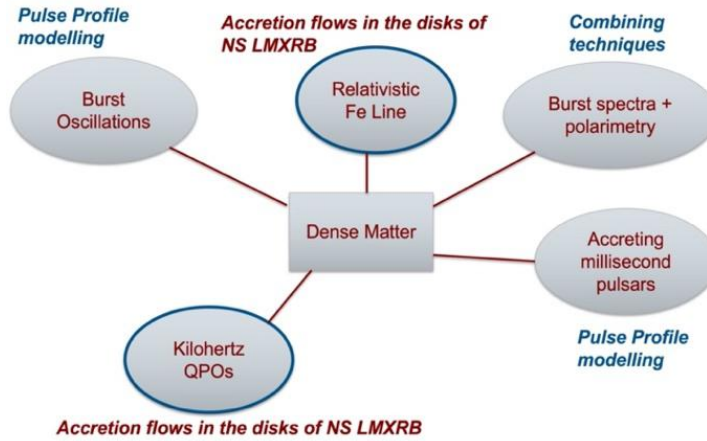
Pulse Profile modelling

Accretion flows in the disks of NS LMXRB

Combining techniques

Burst Oscillations

Relativistic Fe Line

Burst spectra + polarimetry

Dense Matter

Accreting millisecond pulsars

Pulse Profile modelling

Kilohertz QPOs

Accretion flows in the disks of NS LMXRB